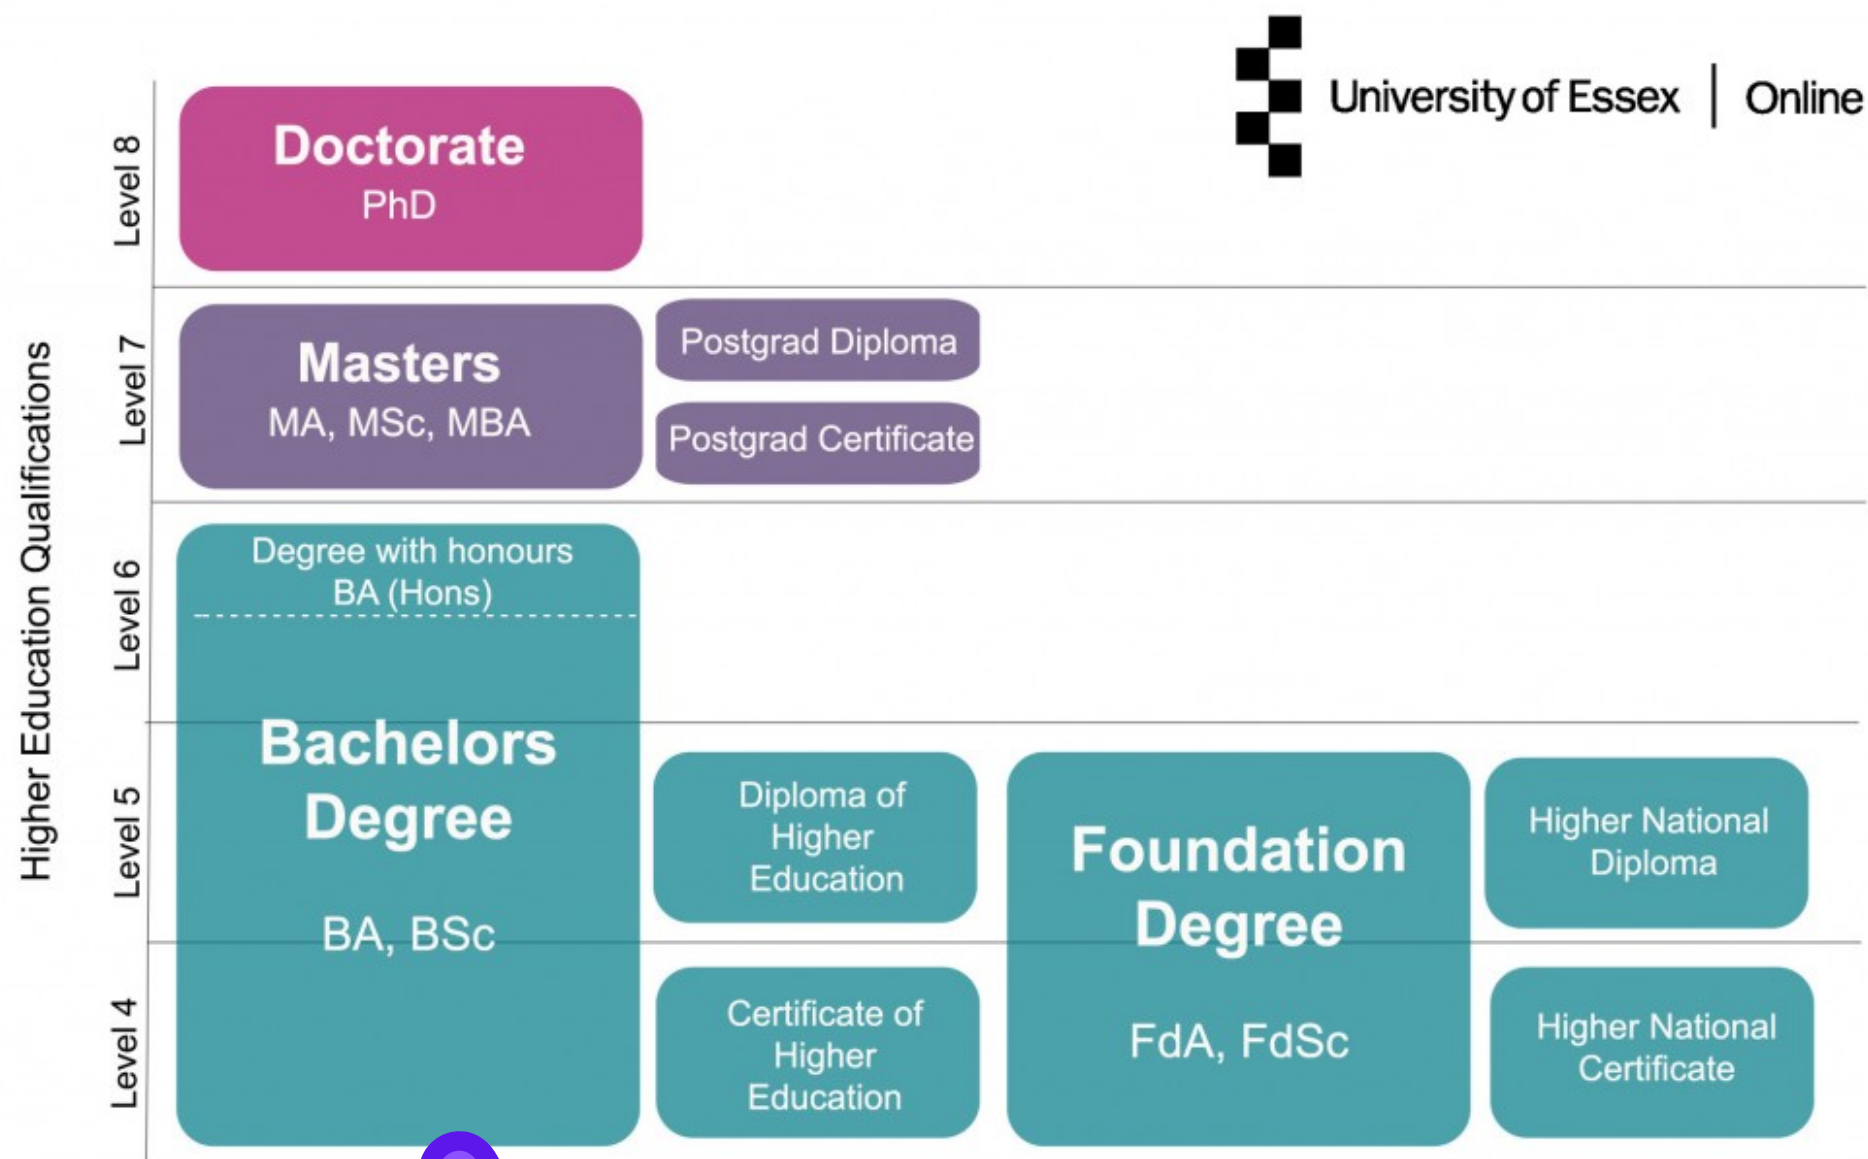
University of Essex | Online

Higher Education Qualifications

Level 8

Doctorate
PhD

Level 7

Masters
MA, MSc, MBA

Postgrad Diploma

Postgrad Certificate

Level 6

Degree with honours
BA (Hons)

Bachelors Degree
BA, BSc

Level 5

Diploma of Higher Education

Foundation Degree
FdA, FdSc

Higher National Diploma

Level 4

Certificate of Higher Education

Higher National Certificate